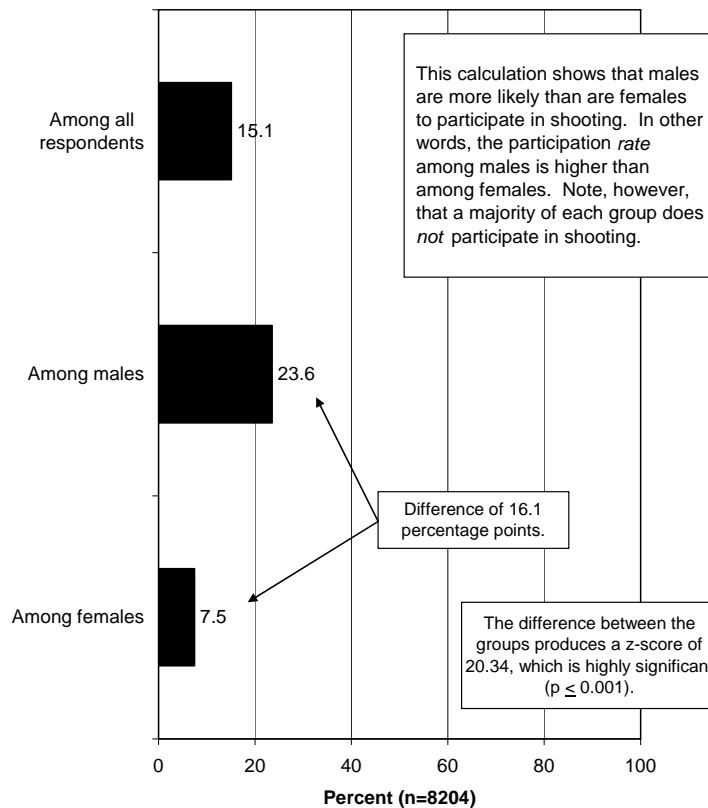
Among all respondents

15.1

Among males

23.6

Among females

7.5

This calculation shows that males are more likely than are females to participate in shooting. In other words, the participation *rate* among males is higher than among females. Note, however, that a majority of each group does *not* participate in shooting.

Difference of 16.1 percentage points.

The difference between the groups produces a z-score of 20.34, which is highly significan (p $\leq$ 0.001).

0
20
40
60
80
100

Percent (n=8204)